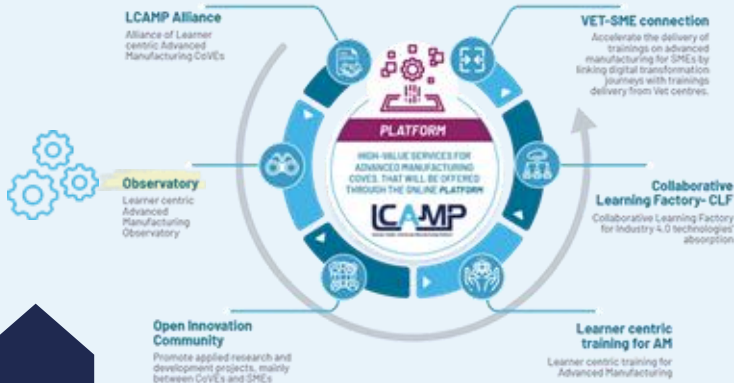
LCAMP Alliance

Alliance of Learner centric Advanced Manufacturing CoVEs

VET-SME connection

Accelerate the delivery of trainings on advanced manufacturing for SMEs by linking digital transformation journeys with trainings delivery from Vet centres.

PLATFORM

HIGH-VALUE SERVICES FOR ADVANCED MANUFACTURING COVES, THAT WILL BE OFFERED THROUGH THE ONLINE PLATFORM

LCAMP

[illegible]

Observatory

Learner centric Advanced Manufacturing Observatory

Collaborative Learning Factory- CLF

Collaborative Learning Factory for Industry 4.0 technologies' absorption

Open Innovation Community

Promote applied research and development projects, mainly between CoVEs and SMEs

Learner centric training for AM

Learner centric training for Advanced Manufacturing